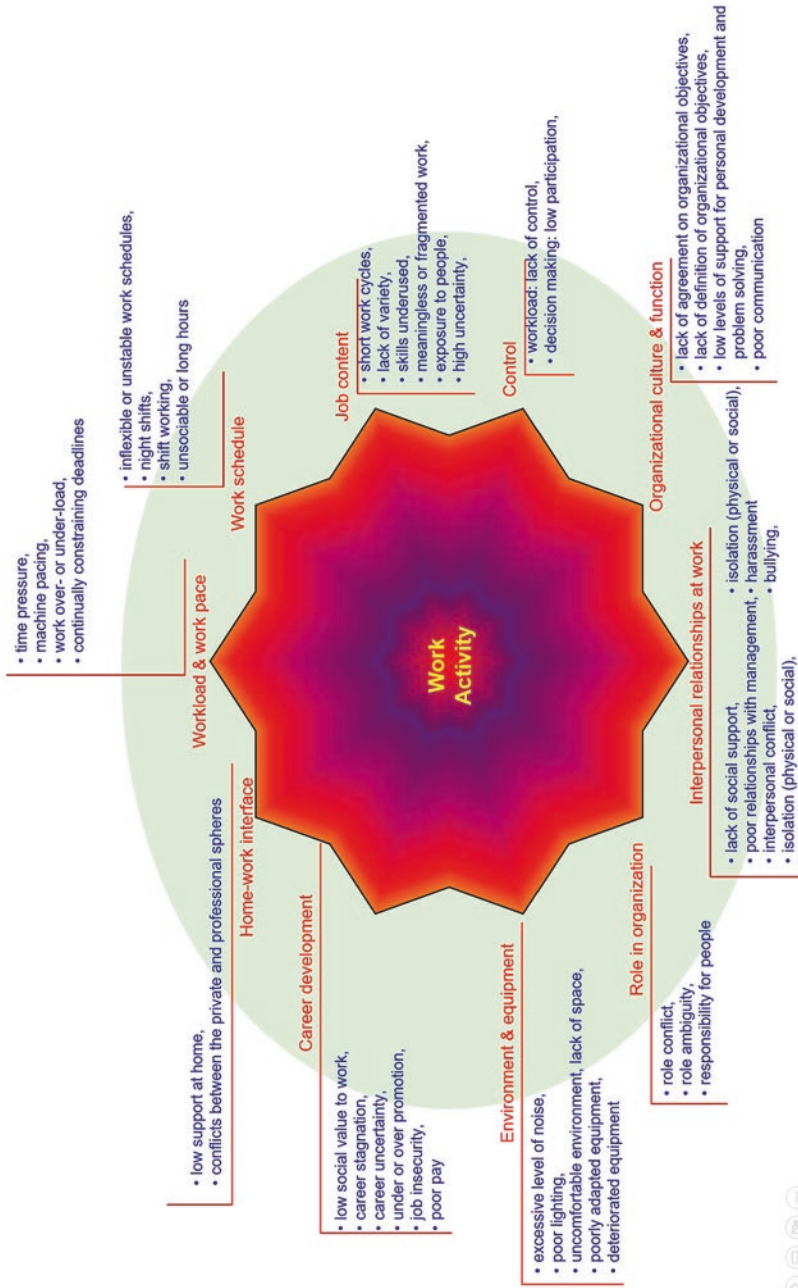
Work Activity

Workload & work pace
• time pressure,
• machine pacing,
• work over- or under-load,
• continually constraining deadlines

Work schedule
• inflexible or unstable work schedules,
• night shifts,
• shift working,
• unsociable or long hours

Job content
• short work cycles,
• lack of variety,
• skills underused,
• meaningless or fragmented work,
• exposure to people,
• high uncertainty,

Control
• workload: lack of control,
• decision making: low participation,

Organizational culture & function
• lack of agreement on organizational objectives,
• lack of definition of organizational objectives,
• low levels of support for personal development and problem solving,
• poor communication

Interpersonal relationships at work
• lack of social support,
• poor relationships with management,
• interpersonal conflict,
• isolation (physical or social),
• isolation (physical or social),
• harassment
• bullying,

Role in organization
• role conflict,
• role ambiguity,
• responsibility for people

Environment & equipment
• excessive level of noise,
• poor lighting,
• uncomfortable environment, lack of space,
• poorly adapted equipment,
• deteriorated equipment

Career development
• low social value to work,
• career stagnation,
• career uncertainty,
• under or over promotion,
• job insecurity,
• poor pay

Home-work interface
• low support at home,
• conflicts between the private and professional spheres